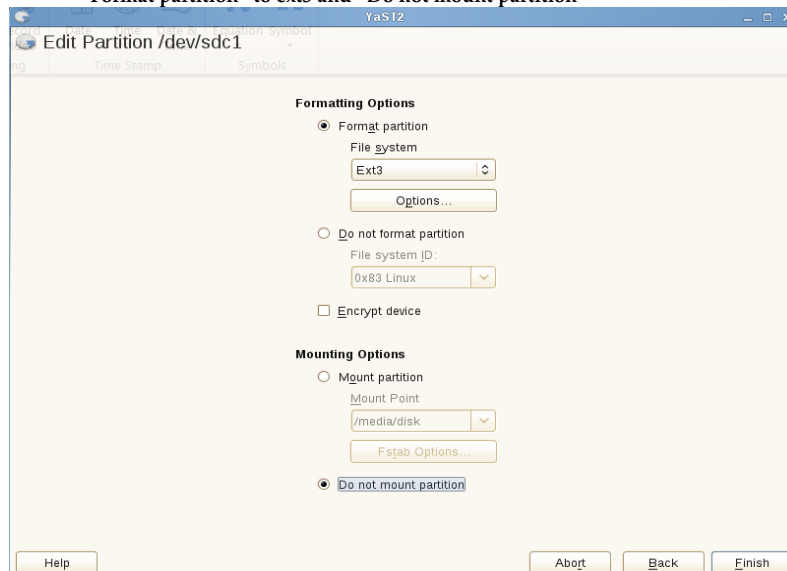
"Format partition" to ext3 and "Do not mount partition"

YaST2

Edit Partition /dev/sdc1

Formatting Options

Format partition

File system

Ext3

Options...

Do not format partition

File system ID:

0x83 Linux

Encrypt device

Mounting Options

Mount partition

Mount Point

/media/disk

Fstab Options...

Do not mount partition

Help

Abort

Back

Finish